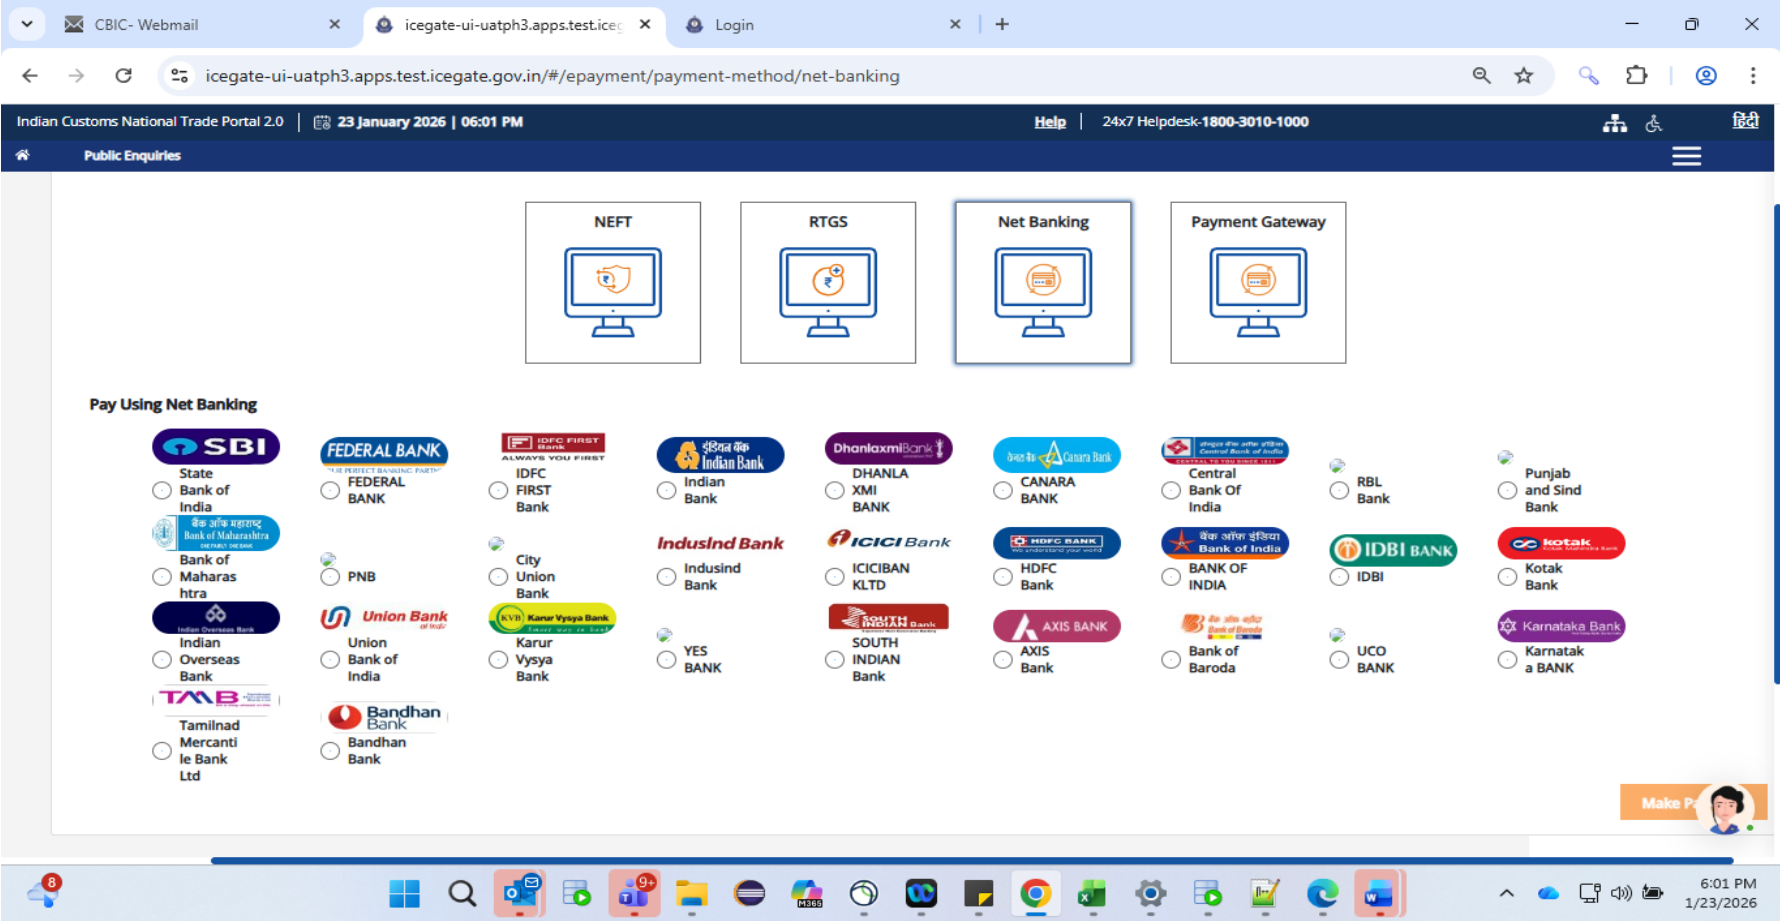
CBIC- Webmail
icegate-ui-uatph3.apps.test.iceg
Login

icegate-ui-uatph3.apps.test.icegate.gov.in/#/epayment/payment-method/net-banking

Indian Customs National Trade Portal 2.0 | 23 January 2026 | 06:01 PM
Help | 24x7 Helpdesk-1800-3010-1000
हिंदी

Public Enquiries

NEFT
RTGS
Net Banking
Payment Gateway

Pay Using Net Banking

SBI
State Bank of India
FEDERAL BANK
FEDERAL BANK
IDFC FIRST Bank
IDFC FIRST Bank
इंडियन बैंक Indian Bank
Indian Bank
DhanlaxmiBank
DHANLAXMI BANK
Canara Bank
CANARA BANK
Central Bank of India
Central Bank Of India
RBL Bank
Punjab and Sind Bank

बैंक ऑफ महाराष्ट्र Bank of Maharashtra
Bank of Maharashtra
PNB
City Union Bank
IndusInd Bank
Indusind Bank
ICICI Bank
ICICIBANKLTD
HDFC BANK
HDFC Bank
बैंक ऑफ इंडिया Bank of India
BANK OF INDIA
IDBI BANK
IDBI
kotak
Kotak Bank

Indian Overseas Bank
Indian Overseas Bank
Union Bank of India
Union Bank of India
Karur Vysya Bank
Karur Vysya Bank
YES BANK
SOUTH INDIAN Bank
SOUTH INDIAN Bank
AXIS BANK
AXIS Bank
Bank of Baroda
Bank of Baroda
UCO BANK
Karnataka Bank
Karnataka a BANK

TMB
Tamilnad Mercantile Bank Ltd
Bandhan Bank
Bandhan Bank

Make P

8
9+
6:01 PM
1/23/2026